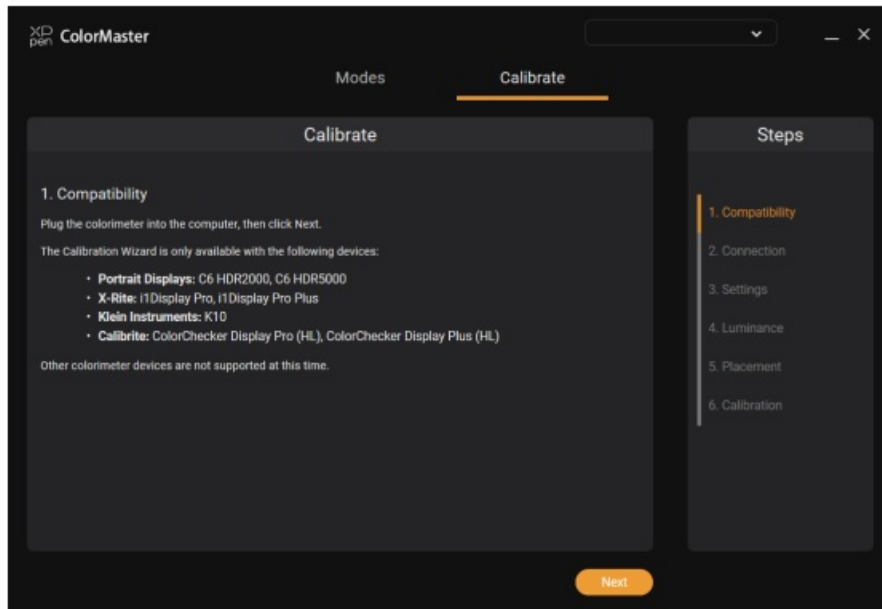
XP pen ColorMaster

Modes Calibrate

Calibrate

1. Compatibility

Plug the colorimeter into the computer, then click Next.

The Calibration Wizard is only available with the following devices:

- **Portrait Displays:** C6 HDR2000, C6 HDR5000
- **X-Rite:** i1Display Pro, i1Display Pro Plus
- **Klein Instruments:** K10
- **Calibrite:** ColorChecker Display Pro (HL), ColorChecker Display Plus (HL)

Other colorimeter devices are not supported at this time.

Steps

1. Compatibility
2. Connection
3. Settings
4. Luminance
5. Placement
6. Calibration

Next